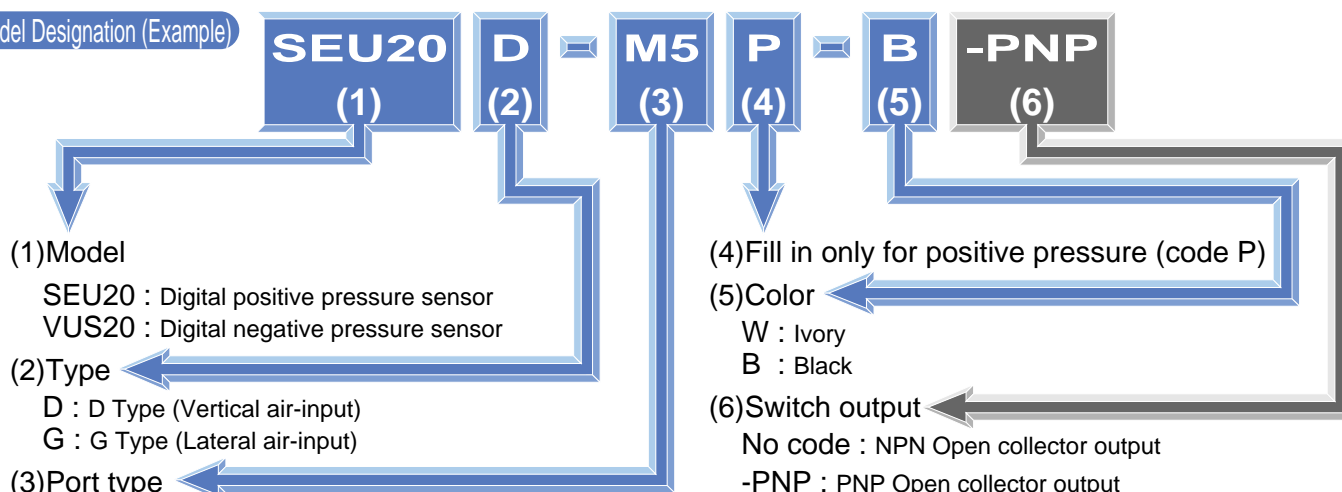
del Designation (Example)

SEU20 (1) D (2) - M5 (3) P (4) - B (5) -PNP (6)

(1)Model
SEU20 : Digital positive pressure sensor
VUS20 : Digital negative pressure sensor

(2)Type
D : D Type (Vertical air-input)
G : G Type (Lateral air-input)

(3)Port type

(4)Fill in only for positive pressure (code P)

(5)Color
W : Ivory
B : Black

(6)Switch output
No code : NPN Open collector output
-PNP : PNP Open collector output